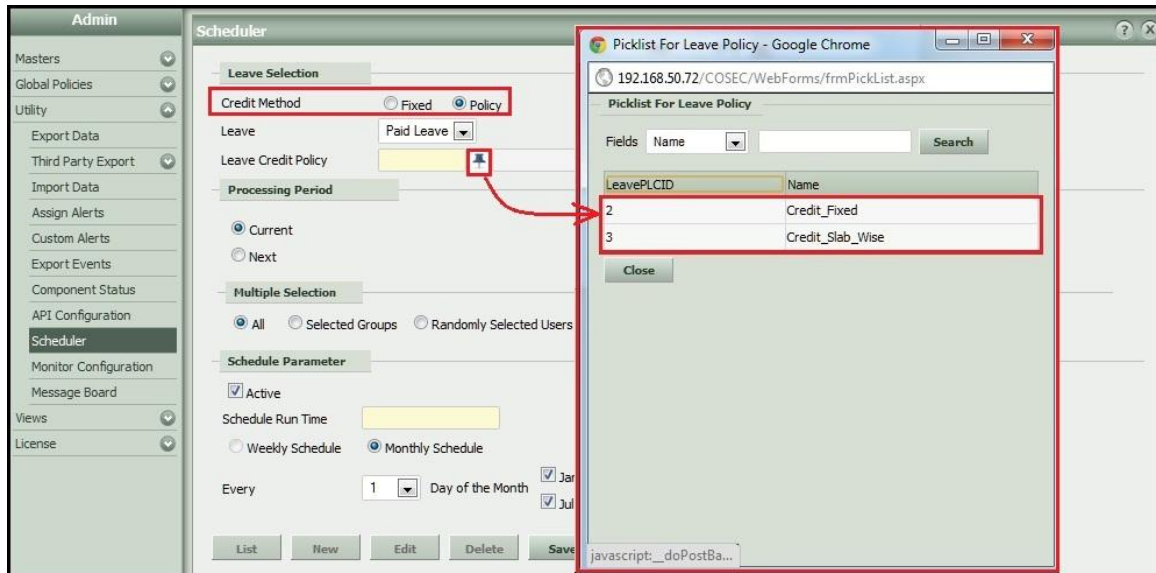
Admin

Masters
Global Policies
Utility
Export Data
Third Party Export
Import Data
Assign Alerts
Custom Alerts
Export Events
Component Status
API Configuration
Scheduler
Monitor Configuration
Message Board
Views
License

Scheduler

Leave Selection
Credit Method Fixed Policy
Leave Paid Leave
Leave Credit Policy

Processing Period
Current
Next

Multiple Selection
All Selected Groups Randomly Selected Users

Schedule Parameter
Active
Schedule Run Time
Weekly Schedule Monthly Schedule
Every 1 Day of the Month Jar Jul

List New Edit Delete Save

Picklist For Leave Policy - Google Chrome
192.168.50.72/COSEC/WebForms/frmPickList.aspx
Picklist For Leave Policy
Fields Name Search

| LeavePLCID | Name |
|---|---|
| 2 | Credit_Fixed |
| 3 | Credit_Slab_Wise |

Close

javascript:__doPostBa...